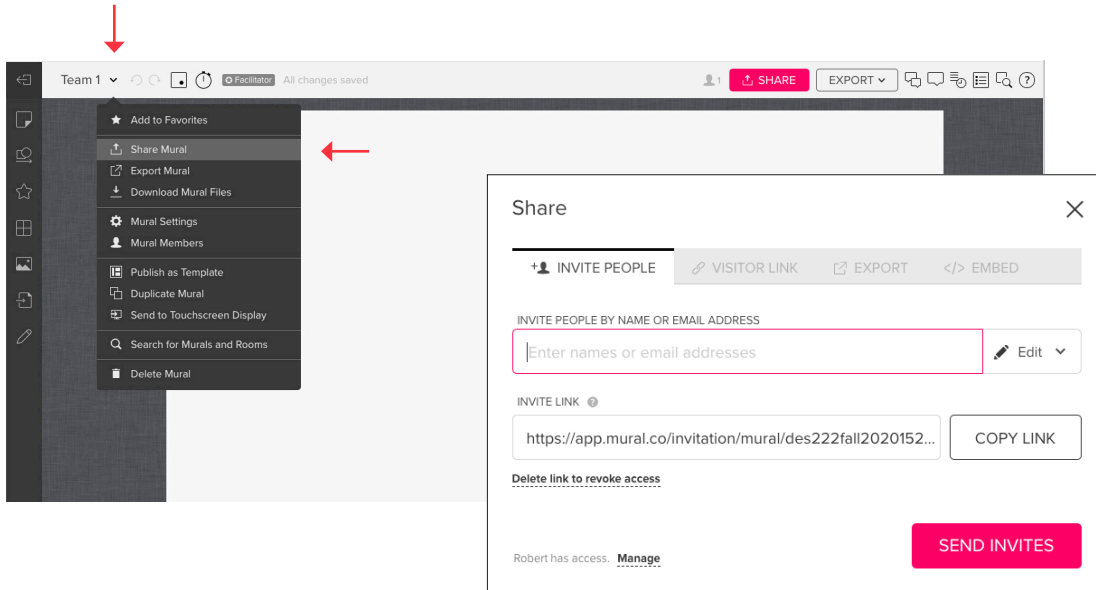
Team 1
Facilitator
All changes saved
1
SHARE
EXPORT

Add to Favorites
Share Mural
Export Mural
Download Mural Files
Mural Settings
Mural Members
Publish as Template
Duplicate Mural
Send to Touchscreen Display
Search for Murals and Rooms
Delete Mural

Share

INVITE PEOPLE
VISITOR LINK
EXPORT
</> EMBED

INVITE PEOPLE BY NAME OR EMAIL ADDRESS
Enter names or email addresses
Edit

INVITE LINK
https://app.mural.co/invitation/mural/des222fall2020152...
COPY LINK

Delete link to revoke access

Robert has access. Manage
SEND INVITES